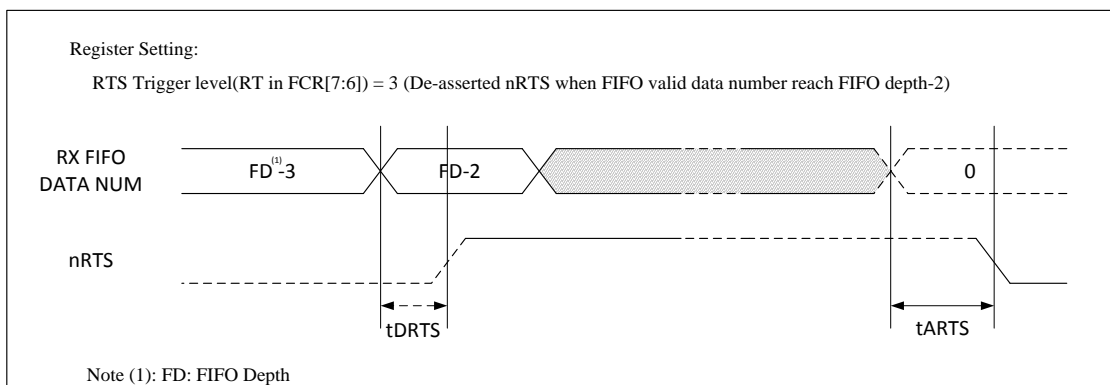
Register Setting:

RTS Trigger level(RT in FCR[7:6]) = 3 (De-asserted nRTS when FIFO valid data number reach FIFO depth-2)

RX FIFO DATA NUM

FD$^{(1)}$-3

FD-2

0

nRTS

tDRTS

tARTS

Note (1): FD: FIFO Depth